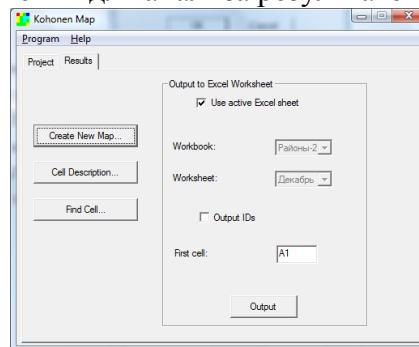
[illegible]

Kohonen Map

Program Help

Project Results

Output to Excel Worksheet

Use active Excel sheet

Create New Map...

Cell Description...

Find Cell...

Workbook: Районы-2

Worksheet: Декабрь

Output IDs

First cell: A1

Output